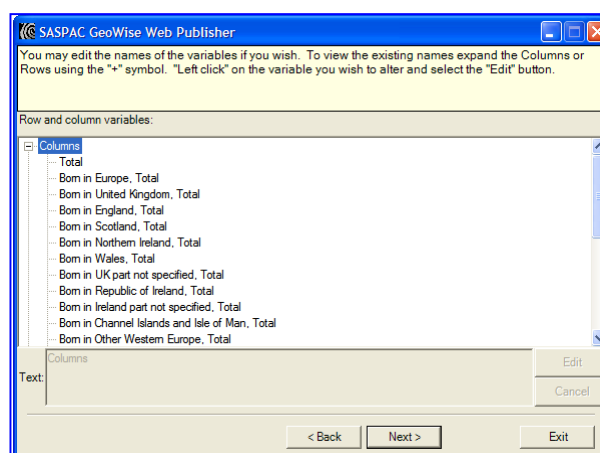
SASPAC GeoWise Web Publisher

You may edit the names of the variables if you wish. To view the existing names expand the Columns or Rows using the "+" symbol. "Left click" on the variable you wish to alter and select the "Edit" button.

Row and column variables:

Columns
Total
Born in Europe, Total
Born in United Kingdom, Total
Born in England, Total
Born in Scotland, Total
Born in Northern Ireland, Total
Born in Wales, Total
Born in UK part not specified, Total
Born in Republic of Ireland, Total
Born in Ireland part not specified, Total
Born in Channel Islands and Isle of Man, Total
Born in Other Western Europe, Total

Text: Columns

Edit
Cancel

< Back
Next >
Exit